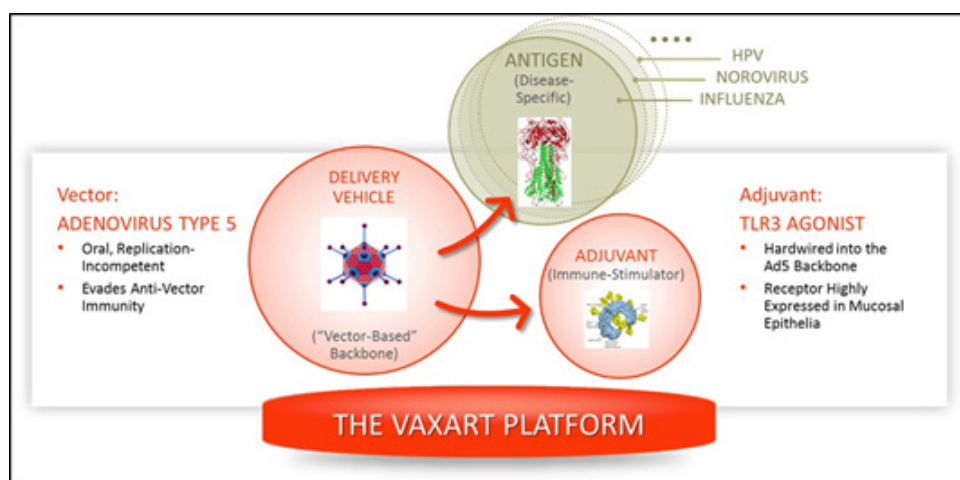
ANTIGEN
(Disease-Specific)

....
HPV
NOROVIRUS
INFLUENZA

Vector:
ADENOVIRUS TYPE 5
• Oral, Replication-Incompetent
• Evades Anti-Vector Immunity

DELIVERY VEHICLE

("Vector-Based" Backbone)

ADJUVANT
(Immune-Stimulator)

Adjuvant:
TLR3 AGONIST
• Hardwired into the Ad5 Backbone
• Receptor Highly Expressed in Mucosal Epithelia

THE VAXART PLATFORM